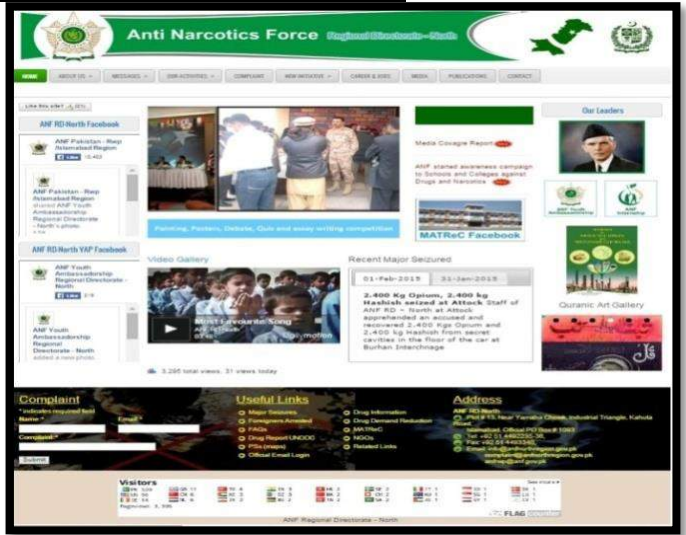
Anti Narcotics Force Regional Directorate - North

HOME ABOUT US MESSAGES OUR ACTIVITIES COMPLAINT NEW INITIATIVE CAREER & JOBS MEDIA PUBLICATIONS CONTACT

Like this site?

ANF RD North Facebook

ANF Pakistan - Rwp /Islamabad Region
Like 10,402

ANF Pakistan - Rwp /Islamabad Region shared ANF Youth Ambassadorship Regional Directorate - North's photo.

ANF RD North VAP Facebook

ANF Youth Ambassadorship Regional Directorate - North
Like

ANF Youth Ambassadorship Regional Directorate - North added a new photo.

Painting, Posters, Debate, Quiz and essay writing competition

Media Covarge Report

ANF started awareness campaign to Schools and Colleges against Drugs and Narcotics

MATReC Facebook

Our Leaders

ANF Youth Ambassadorship

ANF Internship

Quranic Art Gallery

Video Gallery

Most Favourite Song

3,295 total views, 31 views today

Recent Major Seizured

01-Feb-2015 31-Jan-2015

2.400 Kg Opium, 2.400 kg Hashish seized at Attock Staff of ANF RD - North at Attock apprehended an accused and recovered 2.400 Kgs Opium and 2.400 kg Hashish from secret cavities in the floor of the car at Burhan Interchange

Complaint
* indicates required field
Name * Email *
Complaint *
Submit

Useful Links
Major Seizures
Foreigners Arrested
FAQs
Drug Report UNODC
PSs (maps)
Official Email Login
Drug Information
Drug Demand Reduction
MATReC
NGOs
Related Links

Address
ANF RD North
Plot # 15 Near Yamaha Chowk, Industrial Triangle, Kahuta Road, Islamabad. Official PO Box # 1043
Tel: +92 51 4493230-36
Fax: +92 51 4493340
Email: info@anfnorthregion.gov.pk

Visitors

FLAG counter

ANF Regional Directorate - North